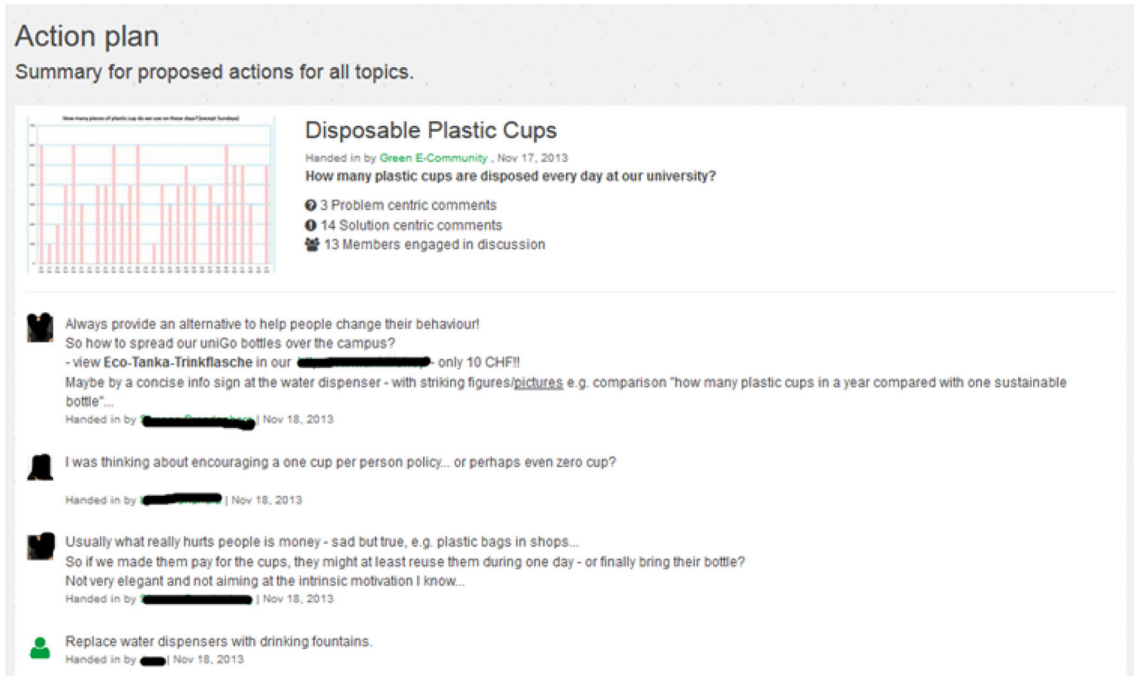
Action plan
Summary for proposed actions for all topics.

How many pieces of plastic cup do we use on these days? (except Sunday)

Disposable Plastic Cups
Handed in by Green E-Community , Nov 17, 2013
How many plastic cups are disposed every day at our university?

3 Problem centric comments
14 Solution centric comments
13 Members engaged in discussion

Always provide an alternative to help people change their behaviour!
So how to spread our uniGo bottles over the campus?
- view Eco-Tanka-Trinkflasche in our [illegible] - only 10 CHF!!
Maybe by a concise info sign at the water dispenser - with striking figures/pictures e.g. comparison "how many plastic cups in a year compared with one sustainable bottle"...
Handed in by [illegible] | Nov 18, 2013

I was thinking about encouraging a one cup per person policy... or perhaps even zero cup?
Handed in by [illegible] | Nov 18, 2013

Usually what really hurts people is money - sad but true, e.g. plastic bags in shops...
So if we made them pay for the cups, they might at least reuse them during one day - or finally bring their bottle?
Not very elegant and not aiming at the intrinsic motivation I know...
Handed in by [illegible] | Nov 18, 2013

Replace water dispensers with drinking fountains.
Handed in by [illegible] | Nov 18, 2013